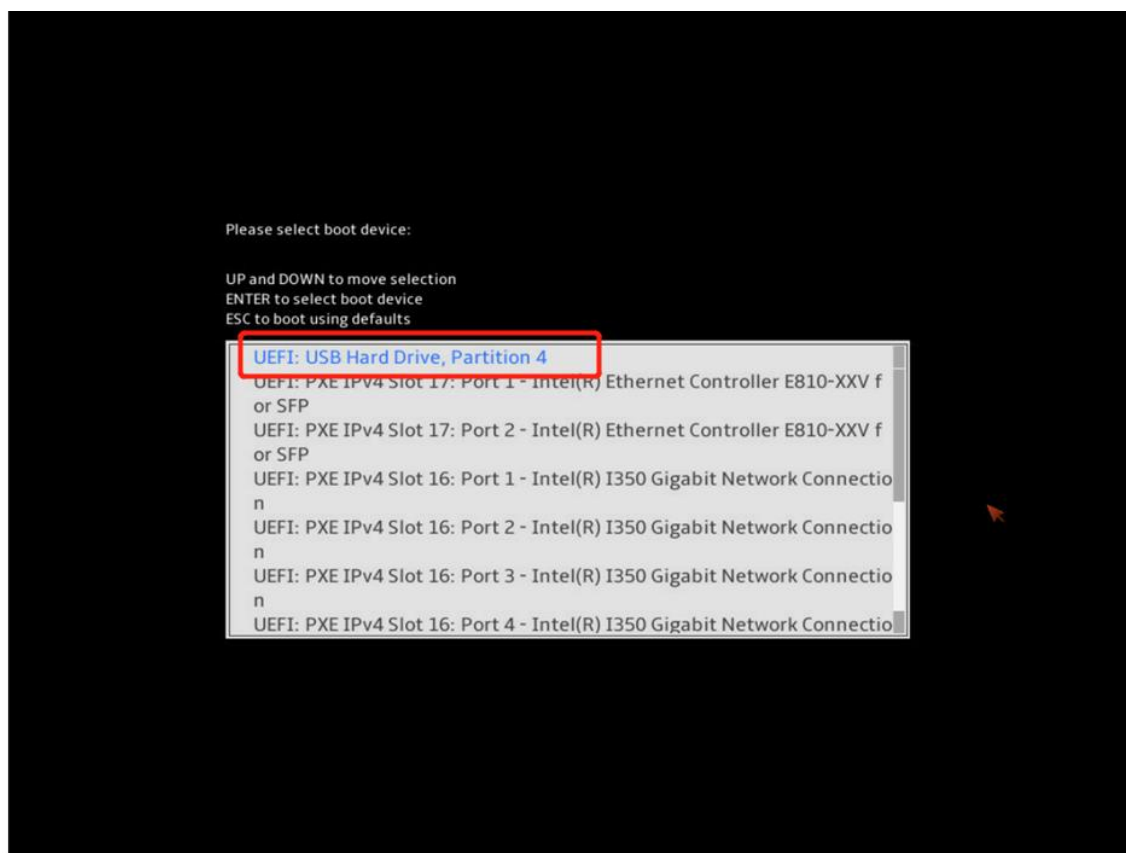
Please select boot device:

UP and DOWN to move selection
ENTER to select boot device
ESC to boot using defaults

UEFI: USB Hard Drive, Partition 4
UEFI: PXE IPv4 Slot 17: Port 1 - Intel(R) Ethernet Controller E810-XXV f or SFP
UEFI: PXE IPv4 Slot 17: Port 2 - Intel(R) Ethernet Controller E810-XXV f or SFP
UEFI: PXE IPv4 Slot 16: Port 1 - Intel(R) I350 Gigabit Network Connectio n
UEFI: PXE IPv4 Slot 16: Port 2 - Intel(R) I350 Gigabit Network Connectio n
UEFI: PXE IPv4 Slot 16: Port 3 - Intel(R) I350 Gigabit Network Connectio n
UEFI: PXE IPv4 Slot 16: Port 4 - Intel(R) I350 Gigabit Network Connectio